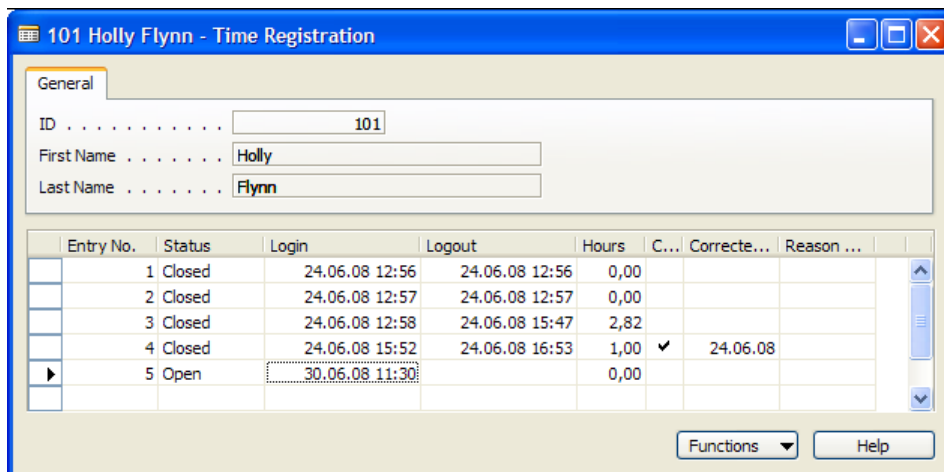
101 Holly Flynn - Time Registration

General

ID . . . . . . . . . . . . 101

First Name . . . . . . . Holly

Last Name . . . . . . . Flynn

| Entry No. | Status | Login | Logout | Hours | C... | Correcte... | Reason ... |
|---|---|---|---|---|---|---|---|
| 1 | Closed | 24.06.08 12:56 | 24.06.08 12:56 | 0,00 | | | |
| 2 | Closed | 24.06.08 12:57 | 24.06.08 12:57 | 0,00 | | | |
| 3 | Closed | 24.06.08 12:58 | 24.06.08 15:47 | 2,82 | | | |
| 4 | Closed | 24.06.08 15:52 | 24.06.08 16:53 | 1,00 | ✔ | 24.06.08 | |
| 5 | Open | 30.06.08 11:30 | | 0,00 | | | |

Functions

Help